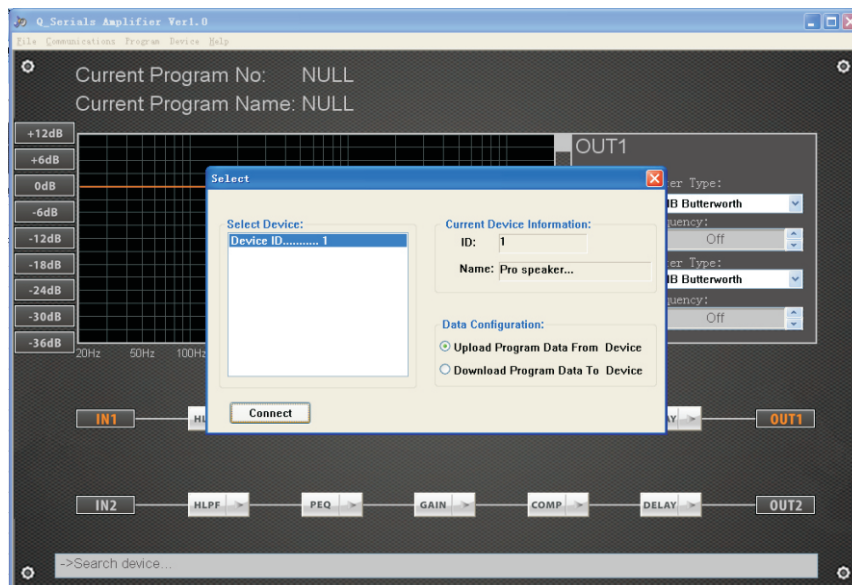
Q_Serials Amplifier Ver1.0

File Communications Program Device Help

Current Program No: NULL

Current Program Name: NULL

+12dB
+6dB
0dB
-6dB
-12dB
-18dB
-24dB
-30dB
-36dB

20Hz 50Hz 100Hz

OUT1

er Type:
lB Butterworth
uency:
Off
er Type:
lB Butterworth
uency:
Off

Select

Select Device:
Device ID.......... 1

Current Device Information:
ID: 1
Name: Pro speaker...

Data Configuration:
Upload Program Data From Device
Download Program Data To Device

Connect

IN1 HL AY OUT1

IN2 HLPF PEQ GAIN COMP DELAY OUT2

->Search device...